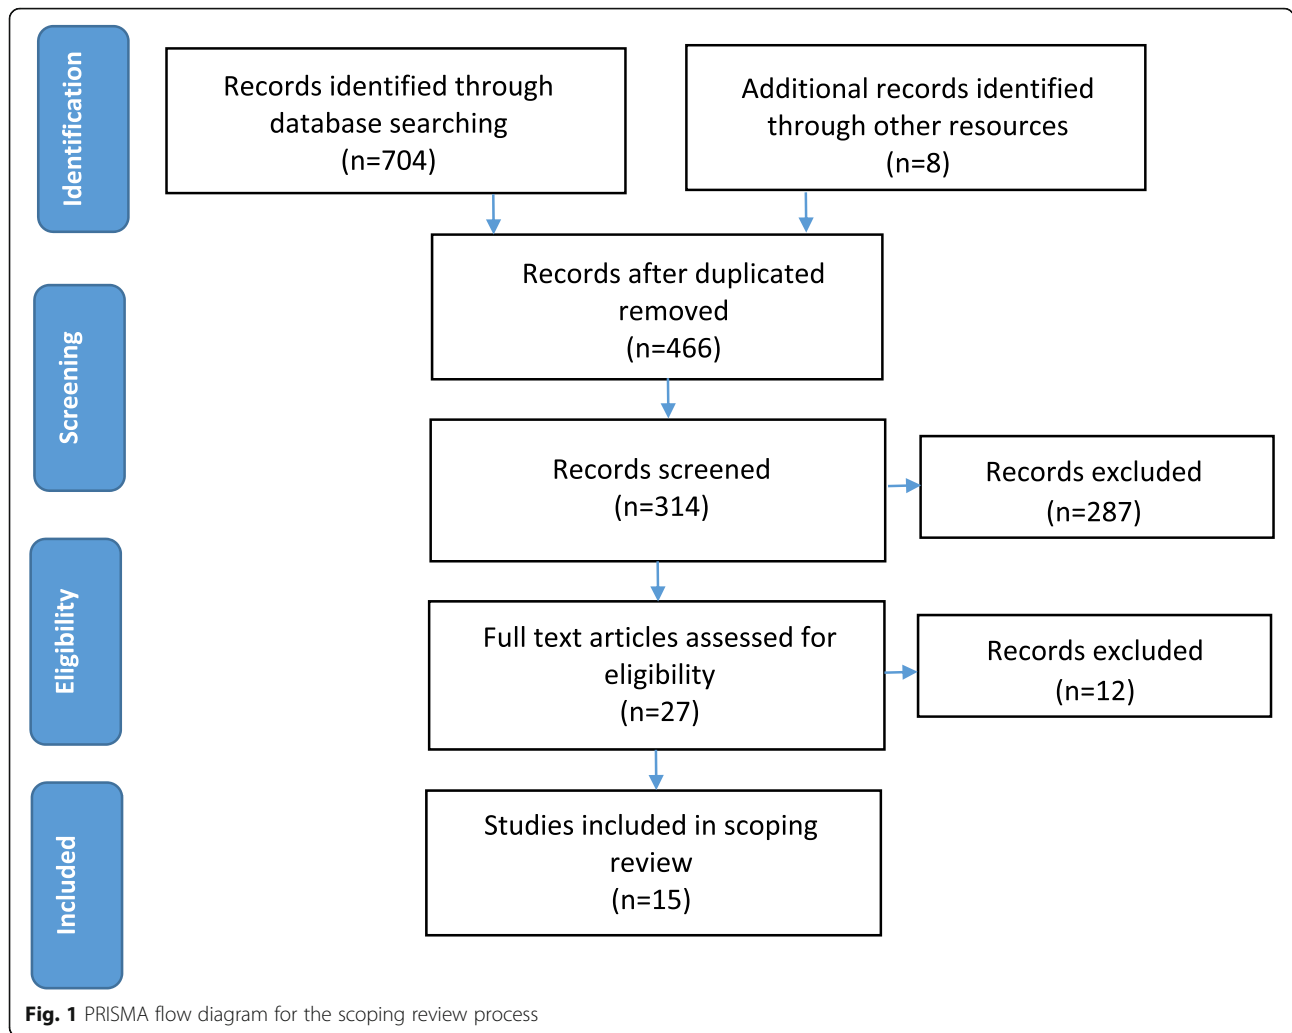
Identification

Records identified through database searching (n=704)

Additional records identified through other resources (n=8)

Screening

Records after duplicated removed (n=466)

Records screened (n=314)

Records excluded (n=287)

Eligibility

Full text articles assessed for eligibility (n=27)

Records excluded (n=12)

Included

Studies included in scoping review (n=15)

**Fig. 1** PRISMA flow diagram for the scoping review process